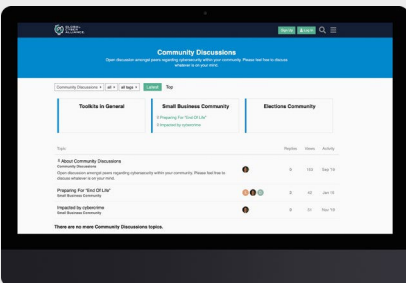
GLOBAL CYBER ALLIANCE

Sign Up  Log In

Community Discussions

Open discussion amongst peers regarding cybersecurity within your community. Please feel free to discuss whatever is on your mind.

Community Discussions  all  all tags  Latest  Top

Toolkits in General

Small Business Community

Preparing For "End Of Life"
Impacted by cybercrime

Elections Community

| Topic | | Replies | Views | Activity |
|---|---|---|---|---|
| About Community Discussions<br>Community Discussions<br>Open discussion amongst peers regarding cybersecurity within your community. Please feel free to discuss whatever is on your mind. | | 0 | 133 | Sep '18 |
| Preparing For "End Of Life"<br>Small Business Community | | 2 | 43 | Jan '19 |
| Impacted by cybercrime<br>Small Business Community | | 0 | 51 | Nov '18 |

There are no more Community Discussions topics.